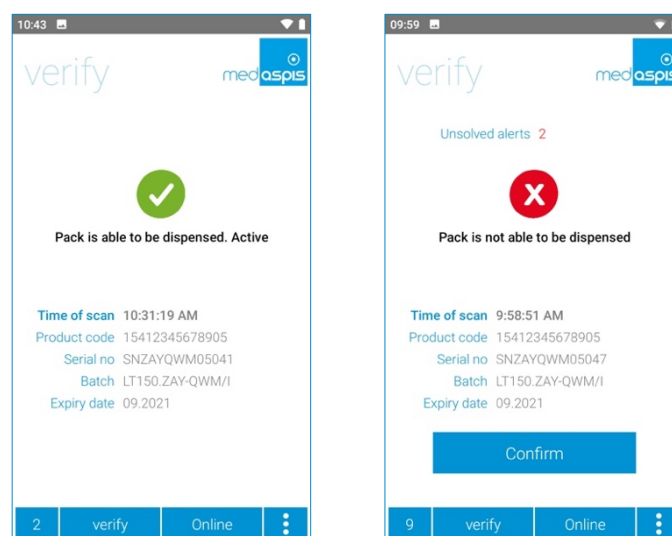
10:43

verify

medaspis

Pack is able to be dispensed. Active

Time of scan 10:31:19 AM
Product code 15412345678905
Serial no SNZAYQWM05041
Batch LT150.ZAY-QWM/I
Expiry date 09.2021

2 | verify | Online

09:59

verify

medaspis

Unsolved alerts 2

Pack is not able to be dispensed

Time of scan 9:58:51 AM
Product code 15412345678905
Serial no SNZAYQWM05047
Batch LT150.ZAY-QWM/I
Expiry date 09.2021

Confirm

9 | verify | Online